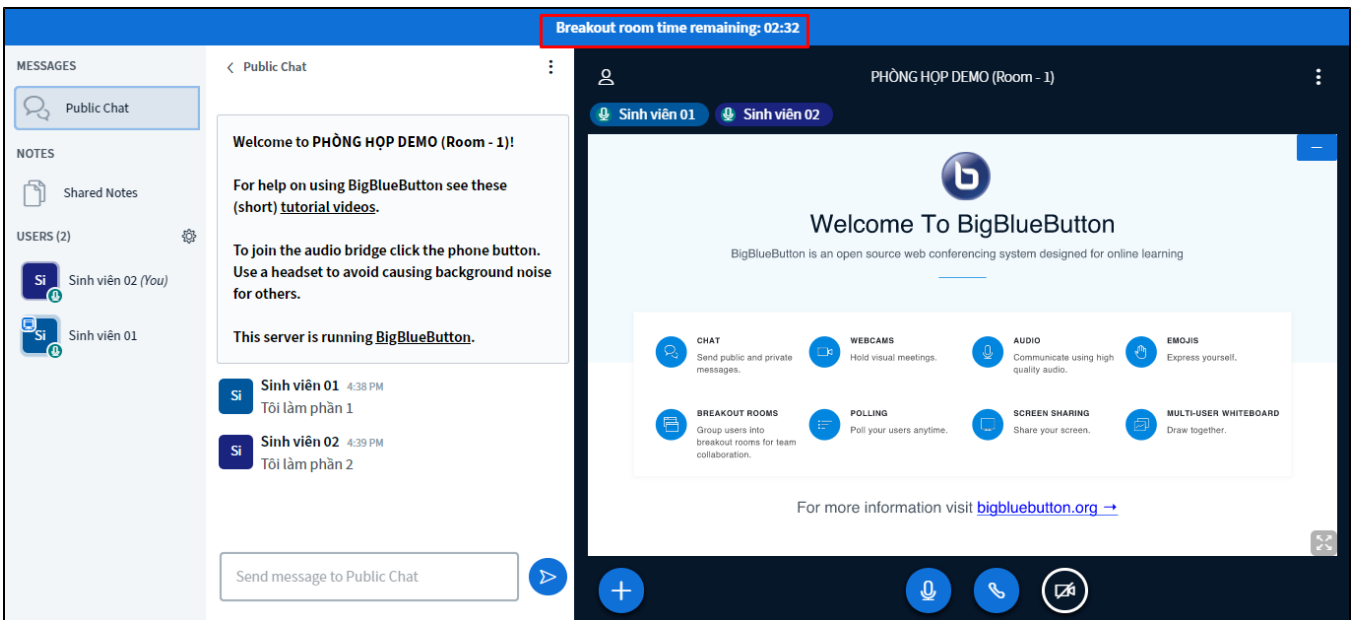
Breakout room time remaining: 02:32

MESSAGES

Public Chat

NOTES

Shared Notes

USERS (2)

Si Sinh viên 02 (You)

Si Sinh viên 01

< Public Chat

Welcome to PHÒNG HỌP DEMO (Room - 1)!

For help on using BigBlueButton see these (short) tutorial videos.

To join the audio bridge click the phone button. Use a headset to avoid causing background noise for others.

This server is running BigBlueButton.

Si Sinh viên 01 4:38 PM
Tôi làm phần 1

Si Sinh viên 02 4:39 PM
Tôi làm phần 2

Send message to Public Chat

PHÒNG HỌP DEMO (Room - 1)

Sinh viên 01 Sinh viên 02

Welcome To BigBlueButton

BigBlueButton is an open source web conferencing system designed for online learning

CHAT
Send public and private messages.

WEBCAMS
Hold visual meetings.

AUDIO
Communicate using high quality audio.

EMOJIS
Express yourself.

BREAKOUT ROOMS
Group users into breakout rooms for team collaboration.

POLLING
Poll your users anytime.

SCREEN SHARING
Share your screen.

MULTI-USER WHITEBOARD
Draw together.

For more information visit bigbluebutton.org →